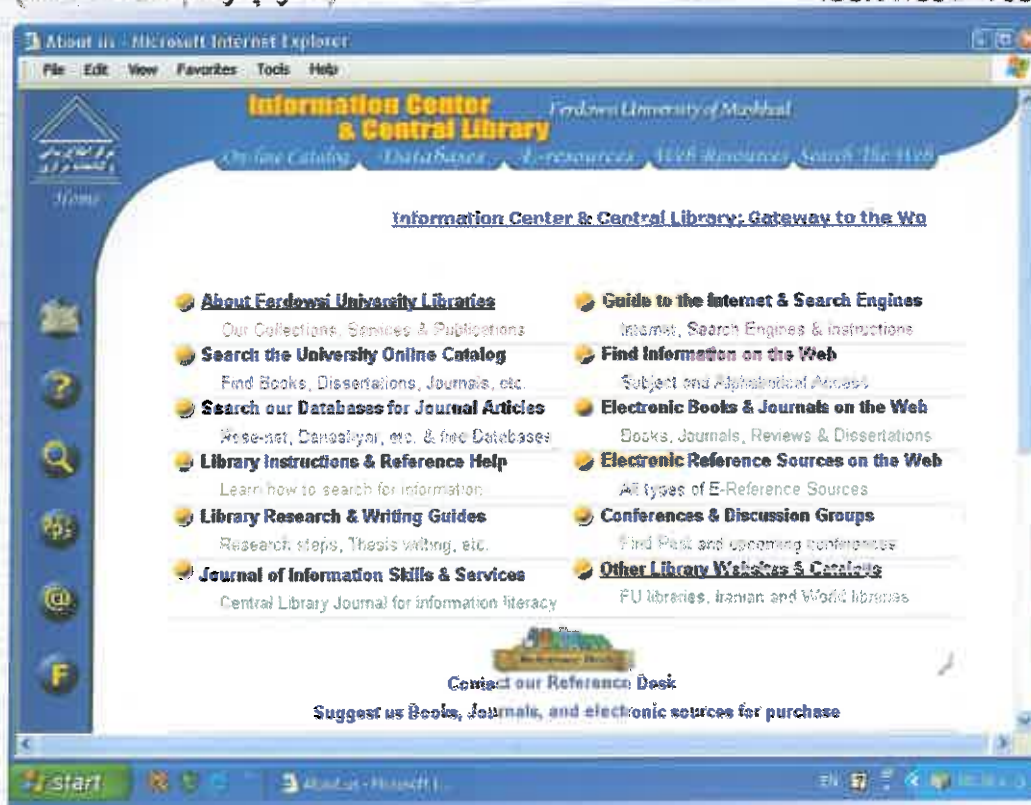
About us - Microsoft Internet Explorer
File Edit View Favorites Tools Help

Home

Information Center & Central Library
Ferdowsi University of Mashhad
Online Catalog Databases E-resources Web Resources Search The Web

Information Center & Central Library: Gateway to the Wo

About Ferdowsi University Libraries
Our Collections, Services & Publications
Search the University Online Catalog
Find Books, Dissertations, Journals, etc.
Search our Databases for Journal Articles
Rose-net, Daneshyar, etc. & free Databases
Library Instructions & Reference Help
Learn how to search for information
Library Research & Writing Guides
Research steps, Thesis writing, etc.
Journal of Information Skills & Services
Central Library Journal for information literacy

Guide to the Internet & Search Engines
Internet, Search Engines & instructions
Find Information on the Web
Subject and Alphabetical Access
Electronic Books & Journals on the Web
Books, Journals, Reviews & Dissertations
Electronic Reference Sources on the Web
All types of E-Reference Sources
Conferences & Discussion Groups
Find Past and upcoming conferences
Other Library Websites & Catalogs
FU libraries, Iranian and World libraries

Reference Desk
Contact our Reference Desk
Suggest us Books, Journals, and electronic sources for purchase

start
About us - Microsoft I...
EN